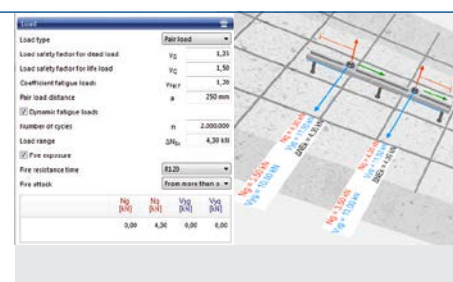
Load

Load type | Pair load
Load safety factor for dead load | $\gamma_G$ | 1,35
Load safety factor for life load | $\gamma_Q$ | 1,50
Coefficient fatigue loads | $\gamma_{F,f}$ | 1,20
Pair load distance | a | 250 mm
Dynamic fatigue loads
Number of cycles | n | 2.000.000
Load range | $\Delta N_{Ek}$ | 4,30 kN
Fire exposure
Fire resistance time | R120
Fire attack | From more than o

| $N_G$ [kN] | $N_Q$ [kN] | $V_{G}$ [kN] | $V_{Q}$ [kN] |
|---|---|---|---|
| 0,00 | 4,30 | 0,00 | 0,00 |

$N_d$ = 5,00 kN
$V_d$ = 10,00 kN
$\Delta N_{Ek}$ = 4,30 kN
$N_d$ = 5,00 kN
$V_d$ = 10,00 kN
$\Delta N_{Ek}$ = 4,30 kN